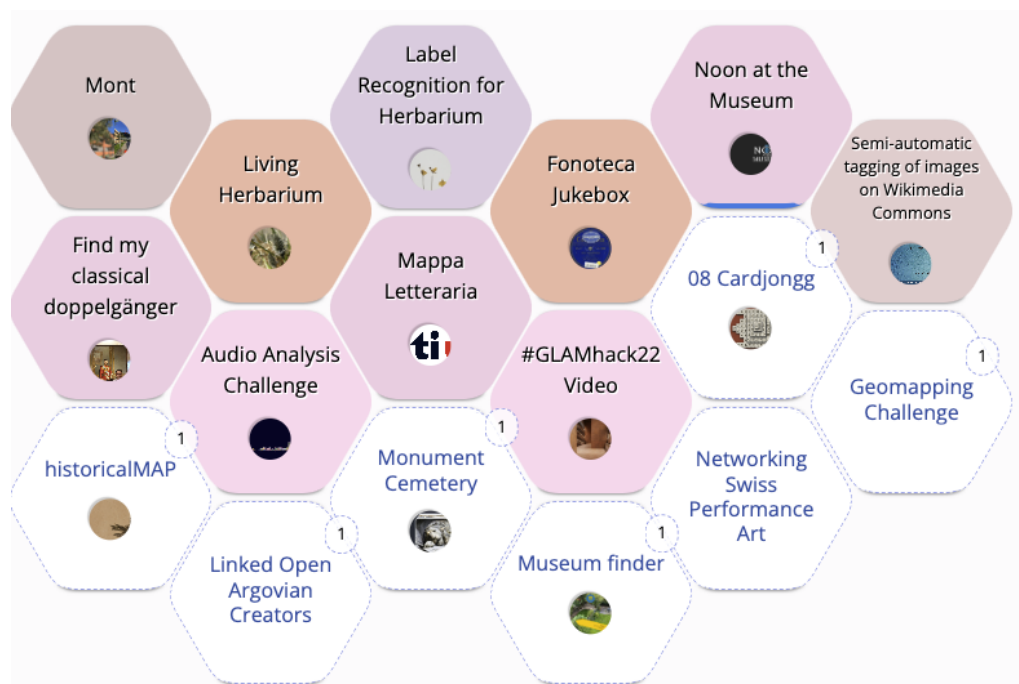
Mont

Label Recognition for Herbarium

Noon at the Museum

Living Herbarium

Fonoteca Jukebox

Semi-automatic tagging of images on Wikimedia Commons

Find my classical doppelgänger

Mappa Letteraria

1
08 Cardjongg

Audio Analysis Challenge

#GLAMhack22 Video

1
Geomapping Challenge

1
historicalMAP

1
Monument Cemetery

Networking Swiss Performance Art

1
Linked Open Argovian Creators

1
Museum finder